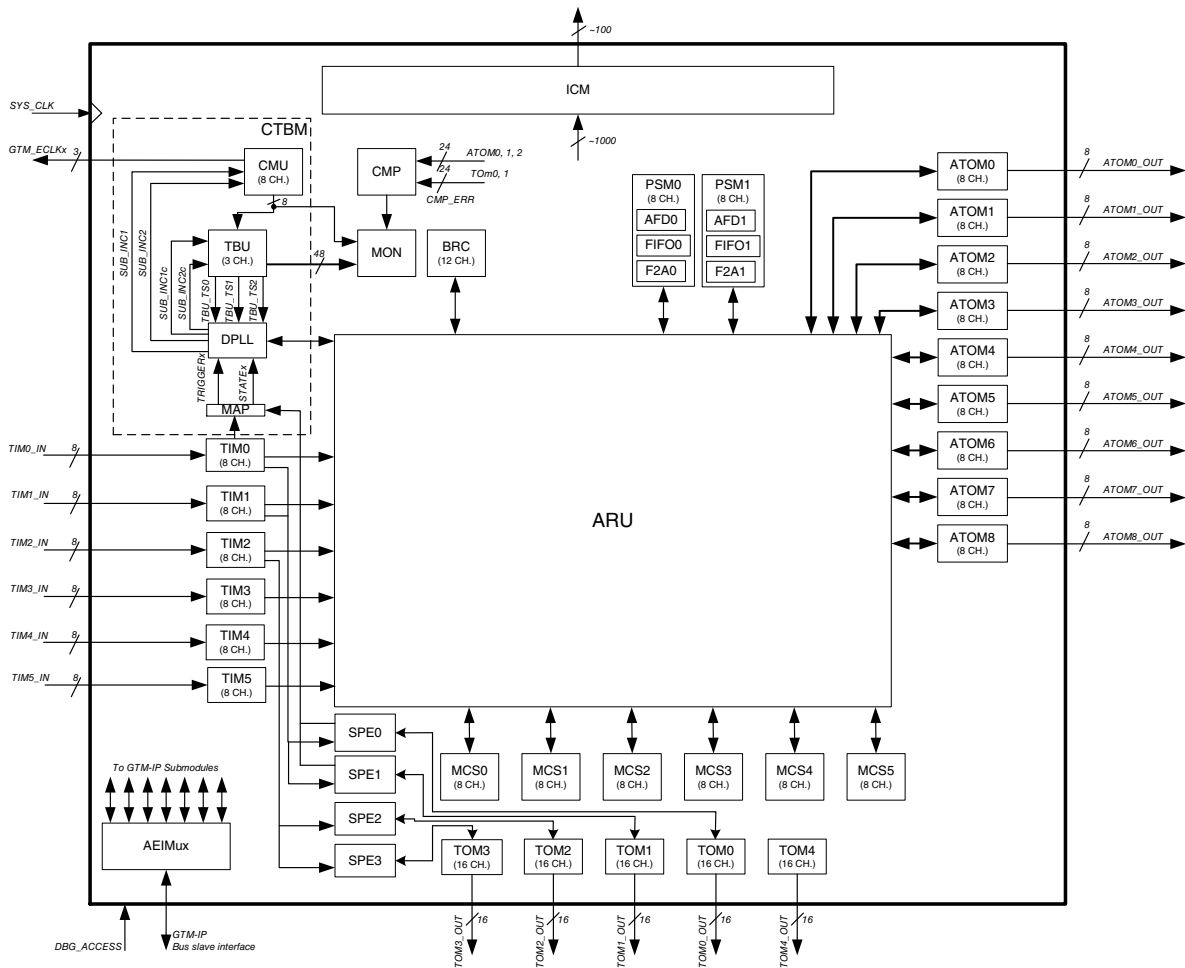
~100

ICM

~1000

SYS_CLK

GTM_ECLKx 3

CTBM

CMU (8 CH.)

8

CMP

24 ATOM0, 1, 2
24 TOm0, 1
CMP_ERR

SUB_INC1
SUB_INC2

TBU (3 CH.)

48

MON

BRC (12 CH.)

SUB_INC1c
SUB_INC2c
TBU_TS0
TBU_TS1
TBU_TS2

DPLL

TRIGGERx
STATEx

MAP

PSM0 (8 CH.)
AFD0
FIFO0
F2A0

PSM1 (8 CH.)
AFD1
FIFO1
F2A1

ATOM0 (8 CH.) 8 ATOM0_OUT
ATOM1 (8 CH.) 8 ATOM1_OUT
ATOM2 (8 CH.) 8 ATOM2_OUT
ATOM3 (8 CH.) 8 ATOM3_OUT
ATOM4 (8 CH.) 8 ATOM4_OUT
ATOM5 (8 CH.) 8 ATOM5_OUT
ATOM6 (8 CH.) 8 ATOM6_OUT
ATOM7 (8 CH.) 8 ATOM7_OUT
ATOM8 (8 CH.) 8 ATOM8_OUT

TIM0_IN 8 TIM0 (8 CH.)
TIM1_IN 8 TIM1 (8 CH.)
TIM2_IN 8 TIM2 (8 CH.)
TIM3_IN 8 TIM3 (8 CH.)
TIM4_IN 8 TIM4 (8 CH.)
TIM5_IN 8 TIM5 (8 CH.)

ARU

SPE0
SPE1
SPE2
SPE3

MCS0 (8 CH.)
MCS1 (8 CH.)
MCS2 (8 CH.)
MCS3 (8 CH.)
MCS4 (8 CH.)
MCS5 (8 CH.)

To GTM-IP Submodules

AEIMux

TOM3 (16 CH.)
TOM2 (16 CH.)
TOM1 (16 CH.)
TOM0 (16 CH.)
TOM4 (16 CH.)

DBG_ACCESS

GTM-IP
Bus slave interface

TOM3_OUT 16
TOM2_OUT 16
TOM1_OUT 16
TOM0_OUT 16
TOM4_OUT 16